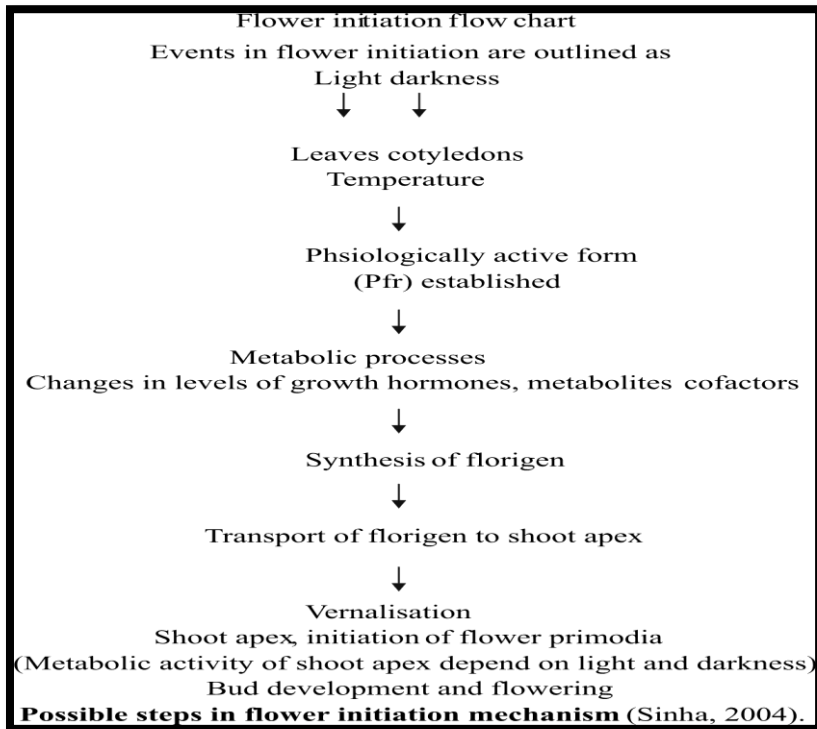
Flower initiation flow chart
Events in flower initiation are outlined as
Light darkness
↓ ↓
Leaves cotyledons
Temperature
↓
Phsiologically active form
(Pfr) established
↓
Metabolic processes
Changes in levels of growth hormones, metabolites cofactors
↓
Synthesis of florigen
↓
Transport of florigen to shoot apex
↓
Vernalisation
Shoot apex, initiation of flower primodia
(Metabolic activity of shoot apex depend on light and darkness)
Bud development and flowering
**Possible steps in flower initiation mechanism** (Sinha, 2004).